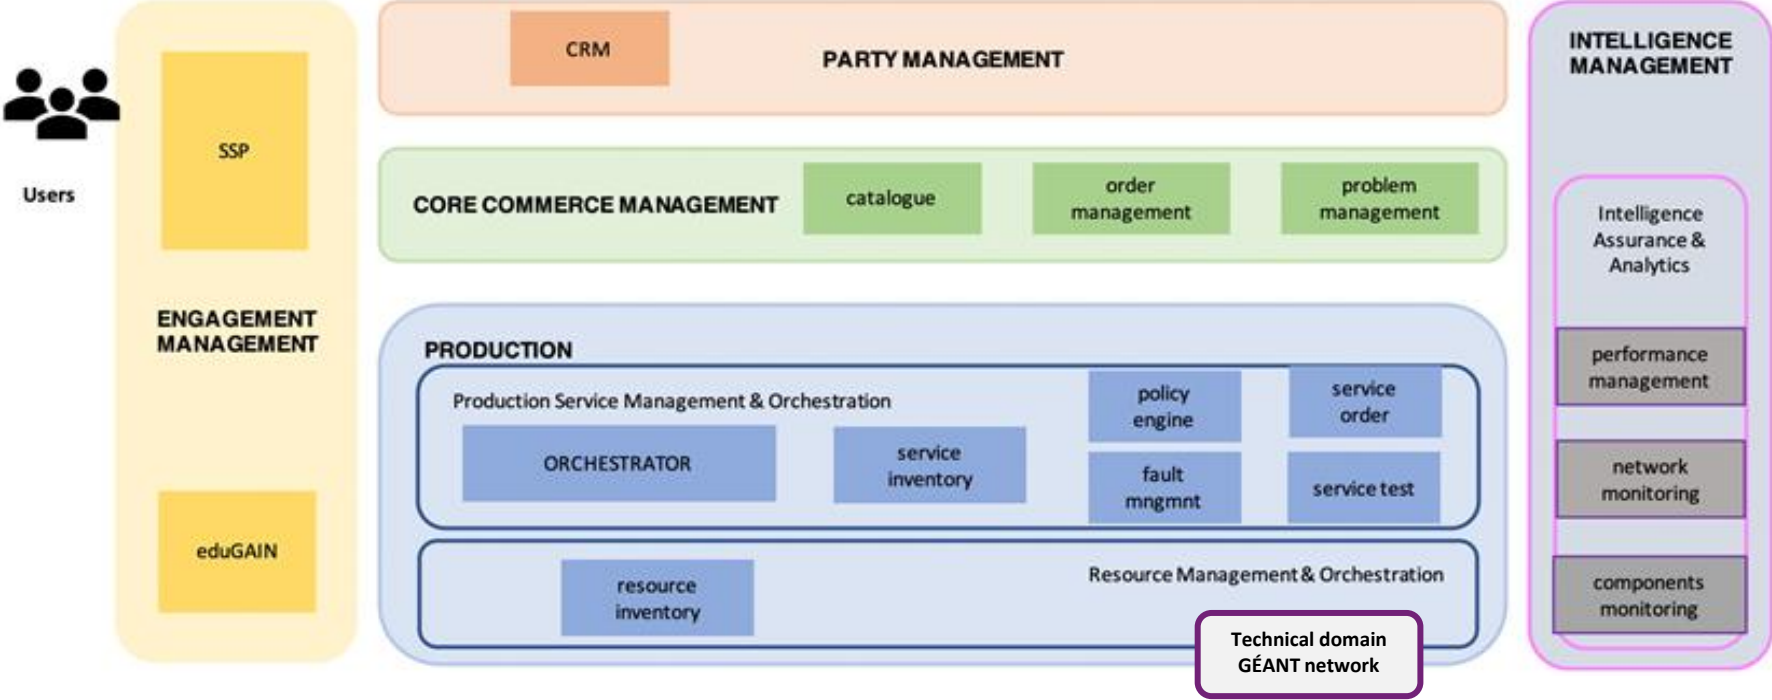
Users

SSP

ENGAGEMENT MANAGEMENT

eduGAIN

CRM

PARTY MANAGEMENT

CORE COMMERCE MANAGEMENT

catalogue

order management

problem management

PRODUCTION

Production Service Management & Orchestration

ORCHESTRATOR

service inventory

policy engine

service order

fault mngmnt

service test

resource inventory

Resource Management & Orchestration

Technical domain GÉANT network

INTELLIGENCE MANAGEMENT

Intelligence Assurance & Analytics

performance management

network monitoring

components monitoring